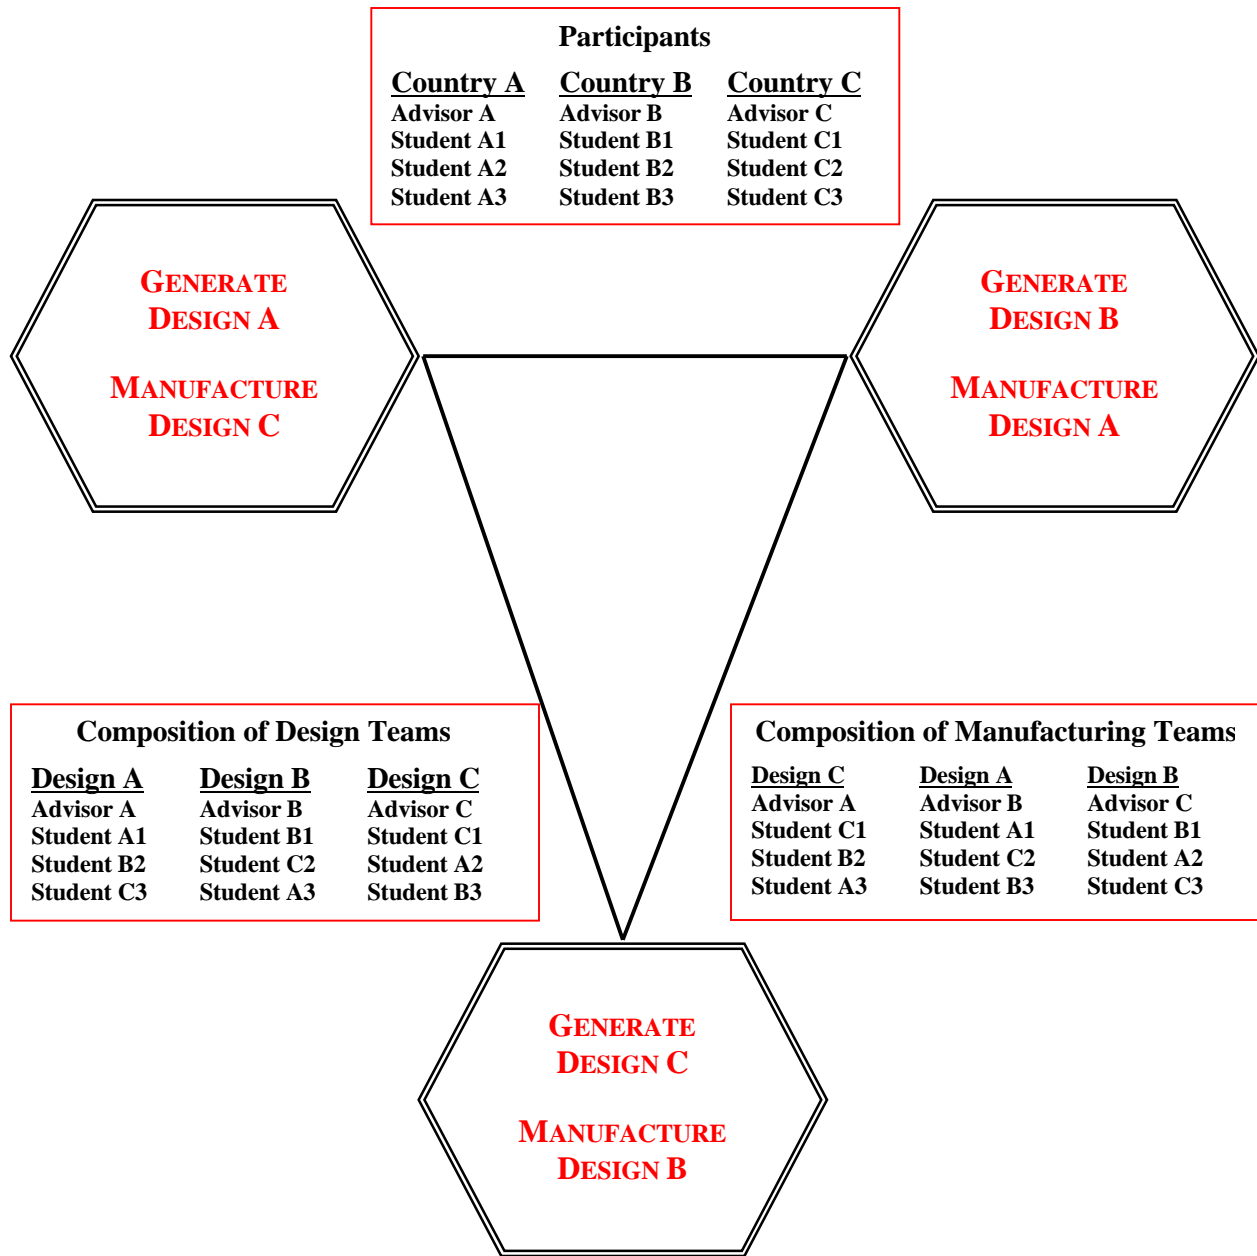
Participants

| Country A | Country B | Country C |
|---|---|---|
| Advisor A | Advisor B | Advisor C |
| Student A1 | Student B1 | Student C1 |
| Student A2 | Student B2 | Student C2 |
| Student A3 | Student B3 | Student C3 |

GENERATE DESIGN A

MANUFACTURE DESIGN C

GENERATE DESIGN B

MANUFACTURE DESIGN A

Composition of Design Teams

| Design A | Design B | Design C |
|---|---|---|
| Advisor A | Advisor B | Advisor C |
| Student A1 | Student B1 | Student C1 |
| Student B2 | Student C2 | Student A2 |
| Student C3 | Student A3 | Student B3 |

Composition of Manufacturing Teams

| Design C | Design A | Design B |
|---|---|---|
| Advisor A | Advisor B | Advisor C |
| Student C1 | Student A1 | Student B1 |
| Student B2 | Student C2 | Student A2 |
| Student A3 | Student B3 | Student C3 |

GENERATE DESIGN C

MANUFACTURE DESIGN B